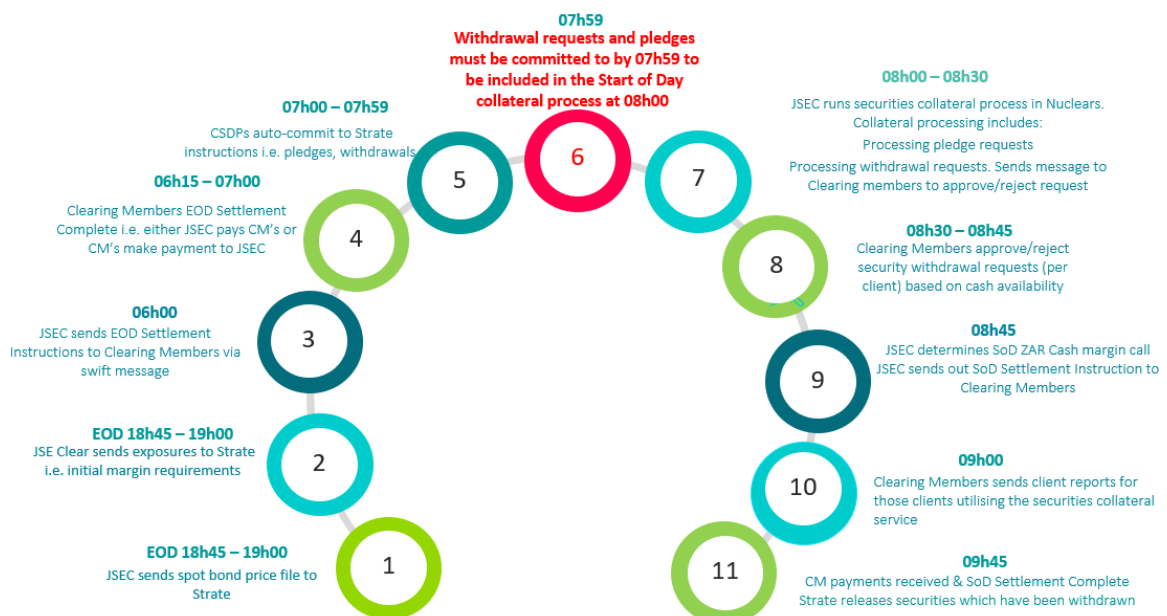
07h59
Withdrawal requests and pledges must be committed to by 07h59 to be included in the Start of Day collateral process at 08h00

08h00 – 08h30
JSEC runs securities collateral process in Nuclears. Collateral processing includes:
Processing pledge requests
Processing withdrawal requests. Sends message to Clearing members to approve/reject request

07h00 – 07h59
CSDPs auto-commit to Strate instructions i.e. pledges, withdrawals

6

5

7

06h15 – 07h00
Clearing Members EOD Settlement Complete i.e. either JSEC pays CM's or CM's make payment to JSEC

4

08h30 – 08h45
Clearing Members approve/reject security withdrawal requests (per client) based on cash availability

8

06h00
JSEC sends EOD Settlement Instructions to Clearing Members via swift message

3

08h45
JSEC determines SoD ZAR Cash margin call
JSEC sends out SoD Settlement Instruction to Clearing Members

9

EOD 18h45 – 19h00
JSE Clear sends exposures to Strate i.e. initial margin requirements

2

09h00
Clearing Members sends client reports for those clients utilising the securities collateral service

10

EOD 18h45 – 19h00
JSEC sends spot bond price file to Strate

1

11

09h45
CM payments received & SoD Settlement Complete
Strate releases securities which have been withdrawn